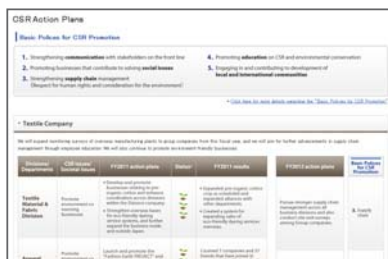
CSR Action Plans

Basic Polices for CSR Promotion

1. Strengthening communication with stakeholders on the front line
2. Promoting businesses that contribute to solving social issues
3. Strengthening supply chain management (Respect for human rights and consideration for the environment)
4. Promoting education on CSR and environmental conservation
5. Engaging in and contributing to development of local and international communities

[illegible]

Textile Company

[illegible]

| Divisions/ Departments | CSR issues/ Societal issues | FY2011 action plans | Status | FY2011 results | FY2012 action plans | Basic Polices for CSR Promotion |
|---|---|---|---|---|---|---|
| Textile Material & Fabric Division | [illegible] | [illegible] | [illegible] | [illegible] | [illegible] | 3. Supply chain |
| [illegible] | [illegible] | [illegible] | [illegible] | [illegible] | | |